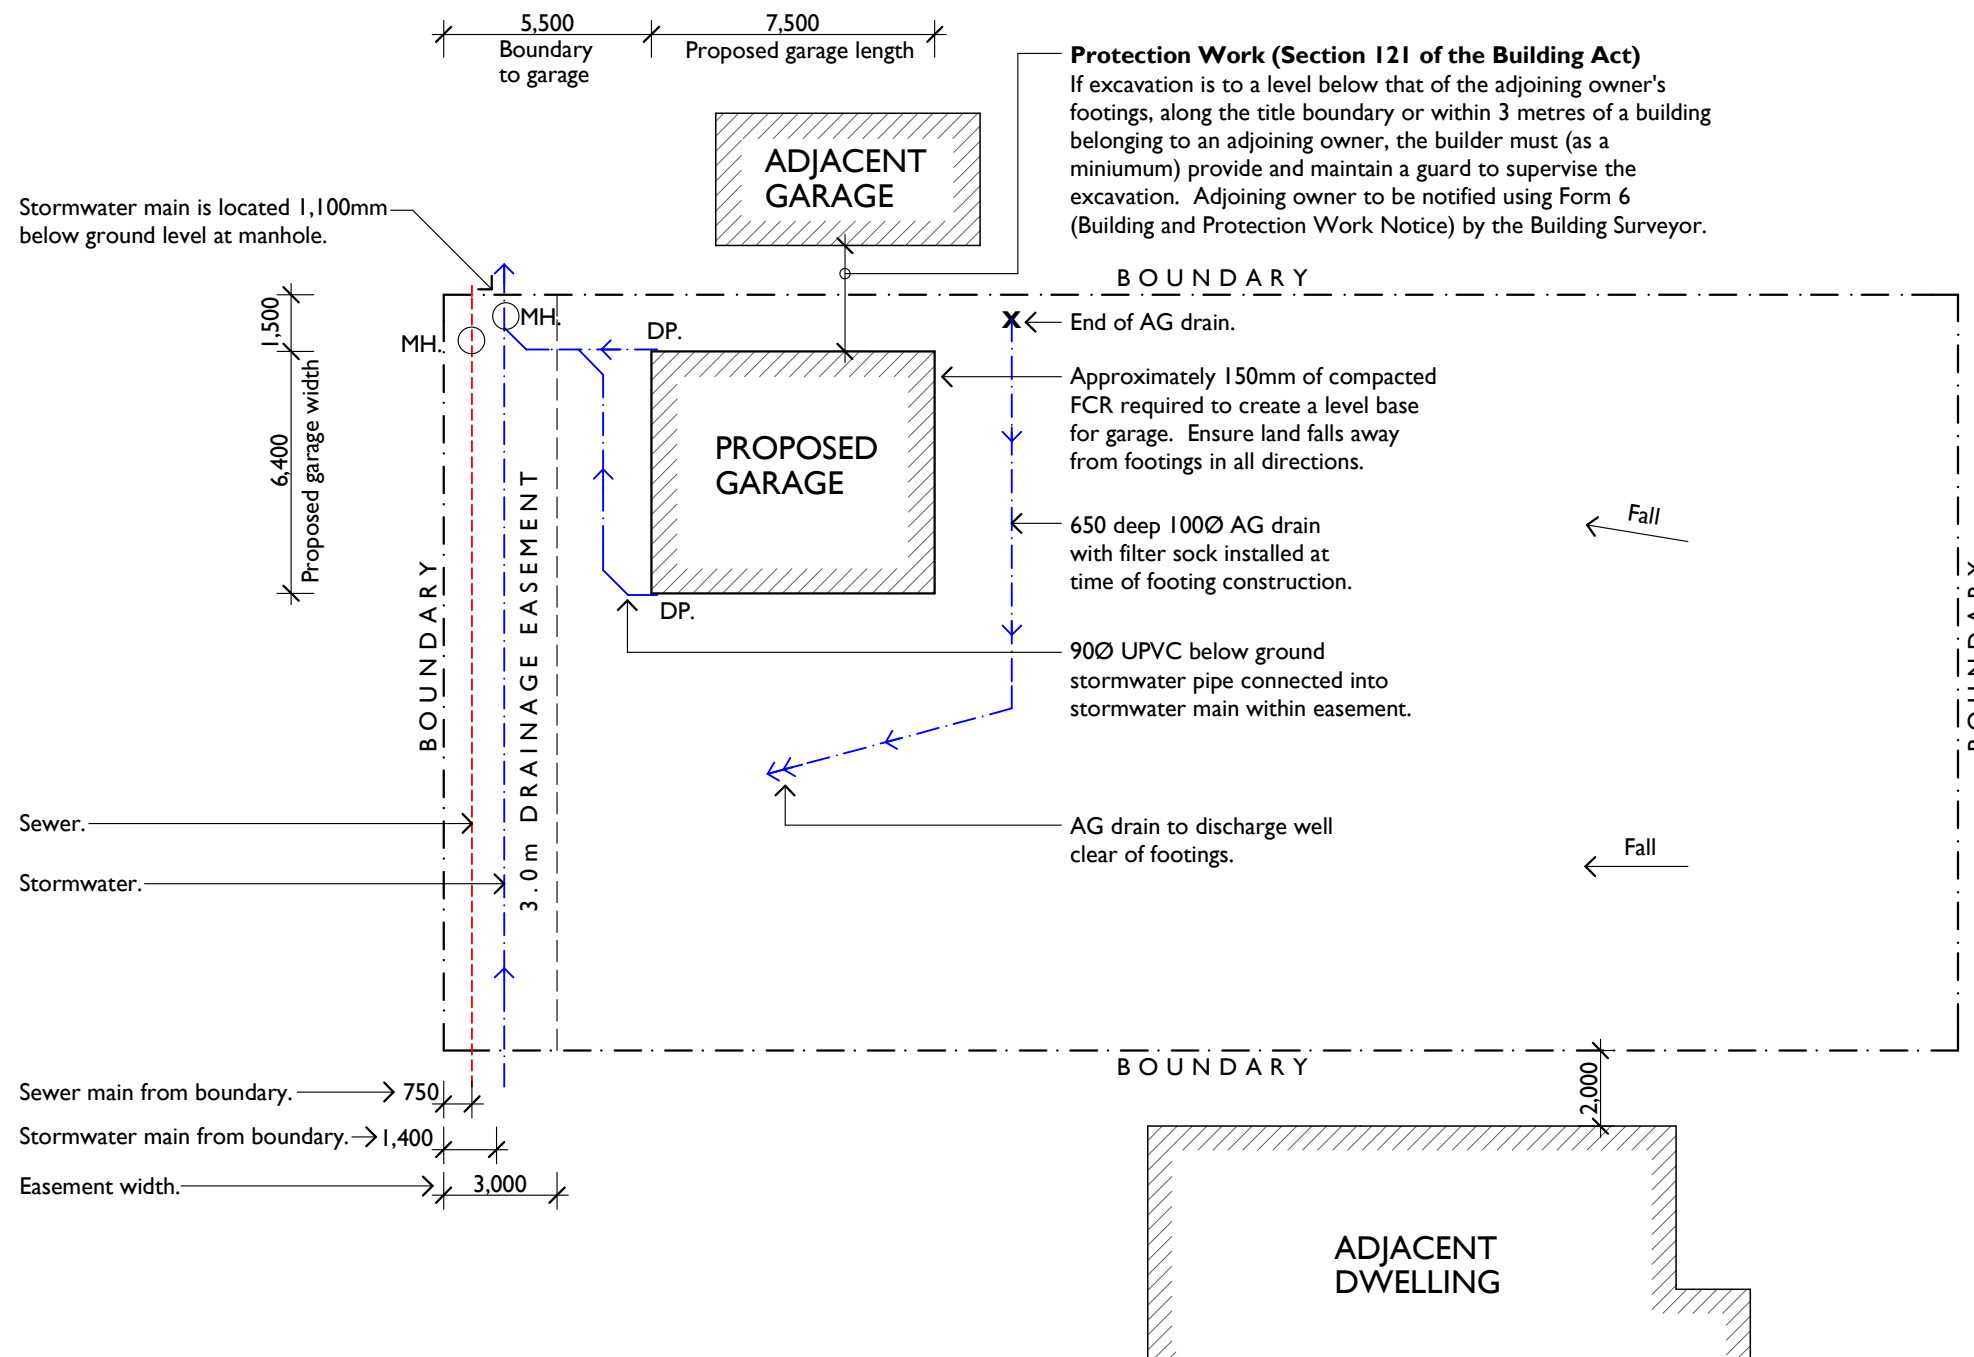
5,500
Boundary to garage

7,500
Proposed garage length

Protection Work (Section 121 of the Building Act)
If excavation is to a level below that of the adjoining owner's footings, along the title boundary or within 3 metres of a building belonging to an adjoining owner, the builder must (as a miniumum) provide and maintain a guard to supervise the excavation. Adjoining owner to be notified using Form 6 (Building and Protection Work Notice) by the Building Surveyor.

ADJACENT GARAGE

Stormwater main is located 1,100mm below ground level at manhole.

BOUNDARY

1,500

6,400
Proposed garage width

MH.

MH.

DP.

End of AG drain.

PROPOSED GARAGE

Approximately 150mm of compacted FCR required to create a level base for garage. Ensure land falls away from footings in all directions.

Fall

650 deep 100Ø AG drain with filter sock installed at time of footing construction.

DP.

BOUNDARY

3.0m DRAINAGE EASEMENT

90Ø UPVC below ground stormwater pipe connected into stormwater main within easement.

BOUNDARY

Sewer.

AG drain to discharge well clear of footings.

Fall

Stormwater.

BOUNDARY

Sewer main from boundary. 750

2,000

Stormwater main from boundary. 1,400

Easement width. 3,000

ADJACENT DWELLING